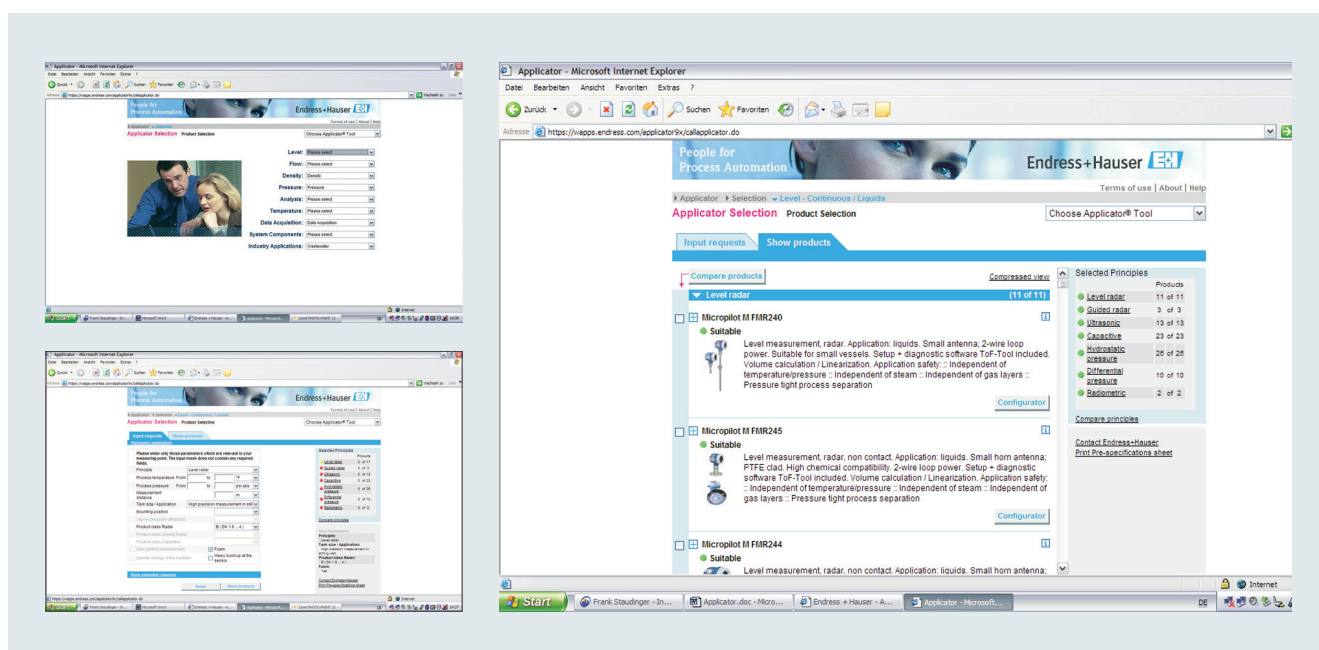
Applicator - Microsoft Internet Explorer

Datei Bearbeiten Ansicht Favoriten Extras ?

Zurück Suchen Favoriten

Adresse https://wapps.endress.com/applicator9x/callapplicator.do

People for Process Automation

Endress+Hauser

Terms of use | About | Help

Applicator Selection Product Selection

Choose Applicator® Tool

Level: Please select
Flow: Please select
Density: Density
Pressure: Pressure
Analysis: Please select
Temperature: Please select
Data Acquisition: Data Acquisition
System Components: Please select
Industry Applications: Wastewater

Start Frank Staudinger Microsoft Word Endress+Hauser Applicator - Microsoft

Applicator - Microsoft Internet Explorer

Applicator ▸ Selection ▸ Level - Continuous / Liquids

Applicator Selection Product Selection

Input requests Show products

Please enter only those parameters which are relevant to your measuring point. The input mask does not contain any required fields.

Principle Level radar
Process temperature From to
Process pressure From to
Measurement distance m
Tank size / Application High precision measurement in stil
Mounting position
Product class Radar
Foam
Heavy build-up at the sensor

Reset Show products

Selected Principles

Compare principles

Contact Endress+Hauser
Print Pre-specifications sheet

Applicator - Microsoft Internet Explorer

Datei Bearbeiten Ansicht Favoriten Extras ?

Zurück Suchen Favoriten

Adresse https://wapps.endress.com/applicator9x/callapplicator.do

People for Process Automation

Endress+Hauser

Terms of use | About | Help

Applicator ▸ Selection ▸ Level - Continuous / Liquids

Applicator Selection Product Selection

Choose Applicator® Tool

Input requests Show products

Compare products

Compressed view

Level radar (11 of 11)

Micropilot M FMR240

Suitable

Level measurement, radar. Application: liquids. Small antenna; 2-wire loop power. Suitable for small vessels. Setup + diagnostic software ToF-Tool included. Volume calculation / Linearization. Application safety: :: Independent of temperature/pressure :: Independent of steam :: Independent of gas layers :: Pressure tight process separation

Configurator

Micropilot M FMR245

Suitable

Level measurement, radar, non contact. Application: liquids. Small horn antenna; PTFE clad. High chemical compatibility. 2-wire loop power. Setup + diagnostic software ToF-Tool included. Volume calculation / Linearization. Application safety: :: Independent of temperature/pressure :: Independent of steam :: Independent of gas layers :: Pressure tight process separation

Configurator

Micropilot M FMR244

Suitable

Level measurement, radar, non contact. Application: liquids. Small horn antenna;

Selected Principles

| | Products |
|---|---|
| Level radar | 11 of 11 |
| Guided radar | 3 of 3 |
| Ultrasonic | 13 of 13 |
| Capacitive | 23 of 23 |
| Hydrostatic pressure | 26 of 26 |
| Differential pressure | 10 of 10 |
| Radiometric | 2 of 2 |

Compare principles

Contact Endress+Hauser
Print Pre-specifications sheet

Internet

Start Frank Staudinger - In... Applicator.doc - Micro... Endress + Hauser - A... Applicator - Microsoft...

DE